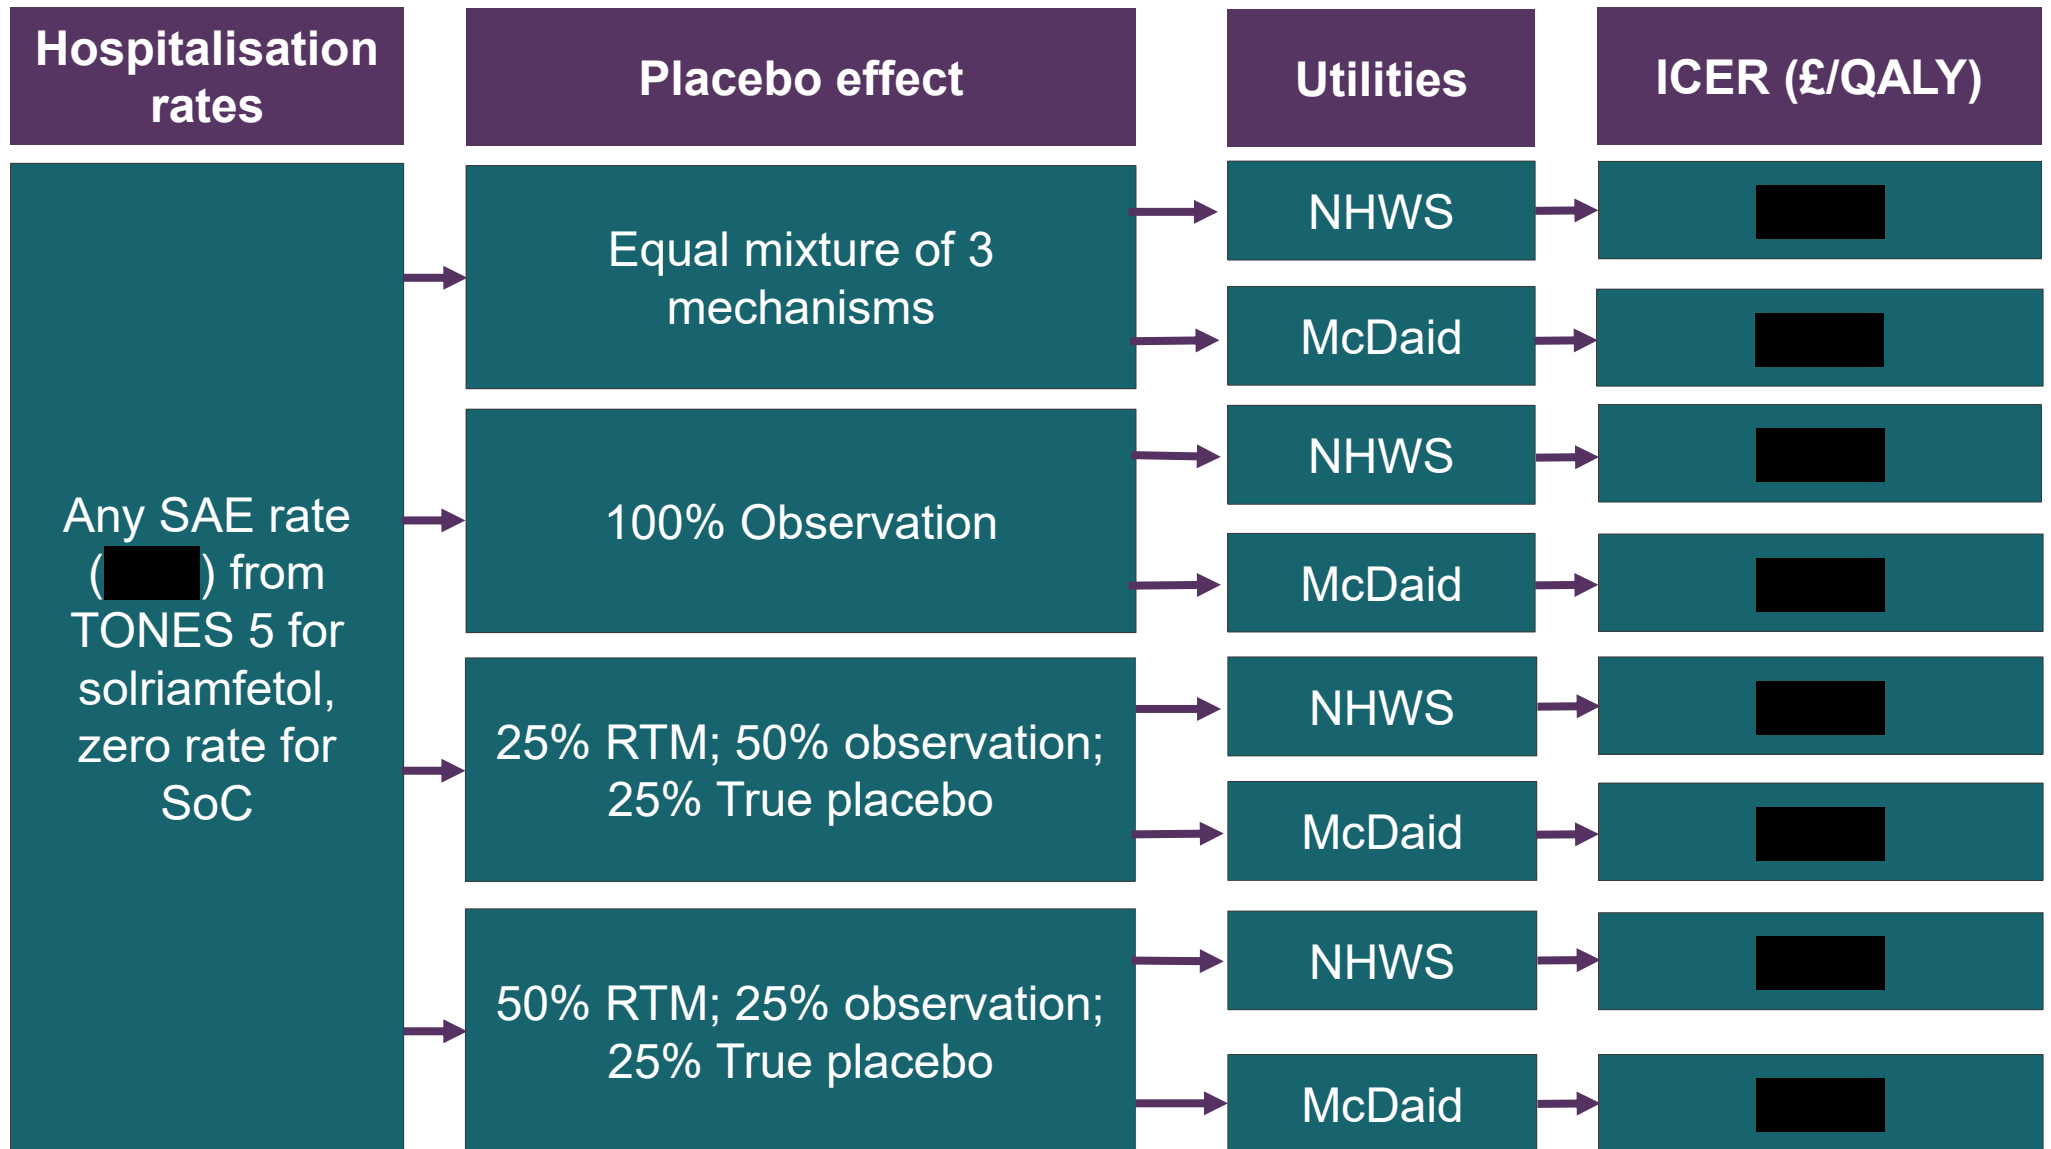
Hospitalisation rates

Placebo effect

Utilities

ICER (£/QALY)

Any SAE rate ([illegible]) from TONES 5 for solriamfetol, zero rate for SoC

Equal mixture of 3 mechanisms

NHWS

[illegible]

McDaid

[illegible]

100% Observation

NHWS

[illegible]

McDaid

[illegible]

25% RTM; 50% observation; 25% True placebo

NHWS

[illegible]

McDaid

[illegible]

50% RTM; 25% observation; 25% True placebo

NHWS

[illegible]

McDaid

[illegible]